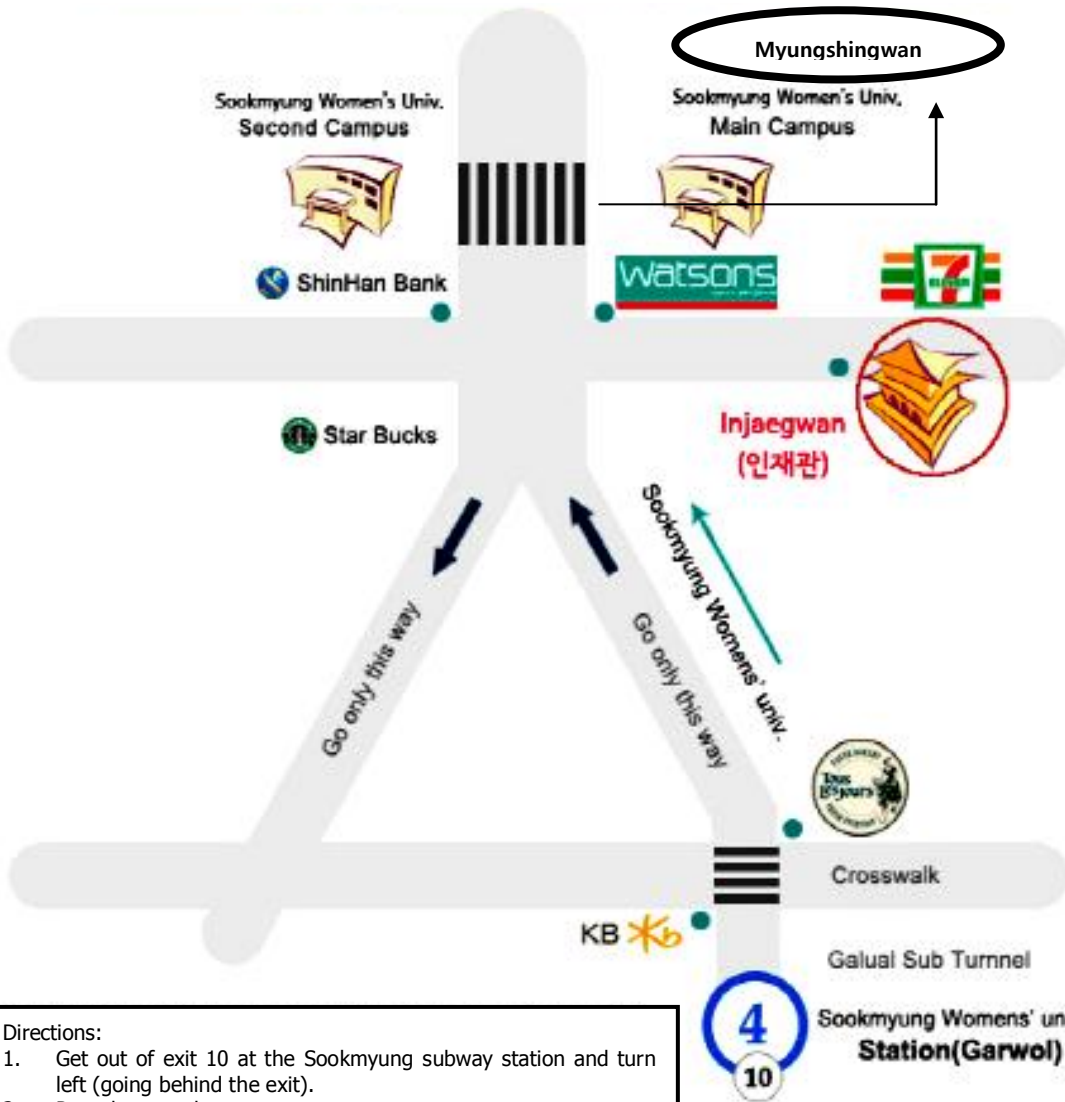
Myungshingwan

Sookmyung Women's Univ. Second Campus

Sookmyung Women's Univ. Main Campus

ShinHan Bank

Watsons

7 ELEVEN

Star Bucks

Injaegwan (인재관)

Sookmyung Womens' univ.

Go only this way

Go only this way

TOUS les JOURS

Crosswalk

KB

Galual Sub Turnnel

4

10

Sookmyung Womens' un Station(Garwol)

Directions:
1. Get out of exit 10 at the Sookmyung subway station and turn left (going behind the exit).
2. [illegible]